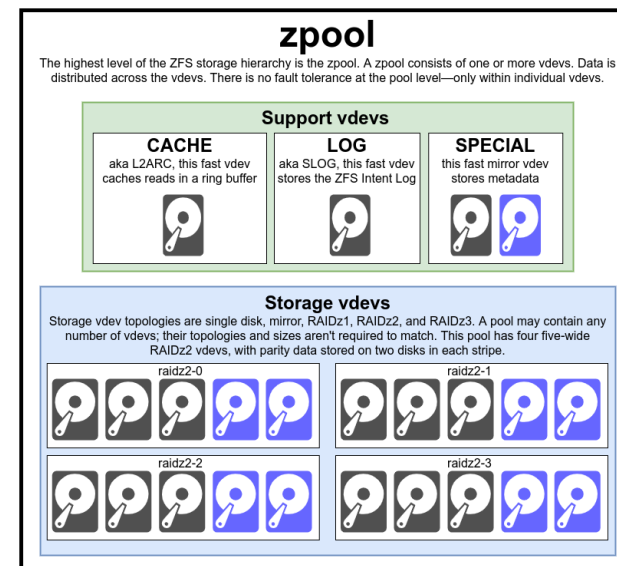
zpool

The highest level of the ZFS storage hierarchy is the zpool. A zpool consists of one or more vdevs. Data is distributed across the vdevs. There is no fault tolerance at the pool level—only within individual vdevs.

Support vdevs

CACHE
aka L2ARC, this fast vdev caches reads in a ring buffer

LOG
aka SLOG, this fast vdev stores the ZFS Intent Log

SPECIAL
this fast mirror vdev stores metadata

Storage vdevs

Storage vdev topologies are single disk, mirror, RAIDz1, RAIDz2, and RAIDz3. A pool may contain any number of vdevs; their topologies and sizes aren't required to match. This pool has four five-wide RAIDz2 vdevs, with parity data stored on two disks in each stripe.

raidz2-0

raidz2-1

raidz2-2

raidz2-3